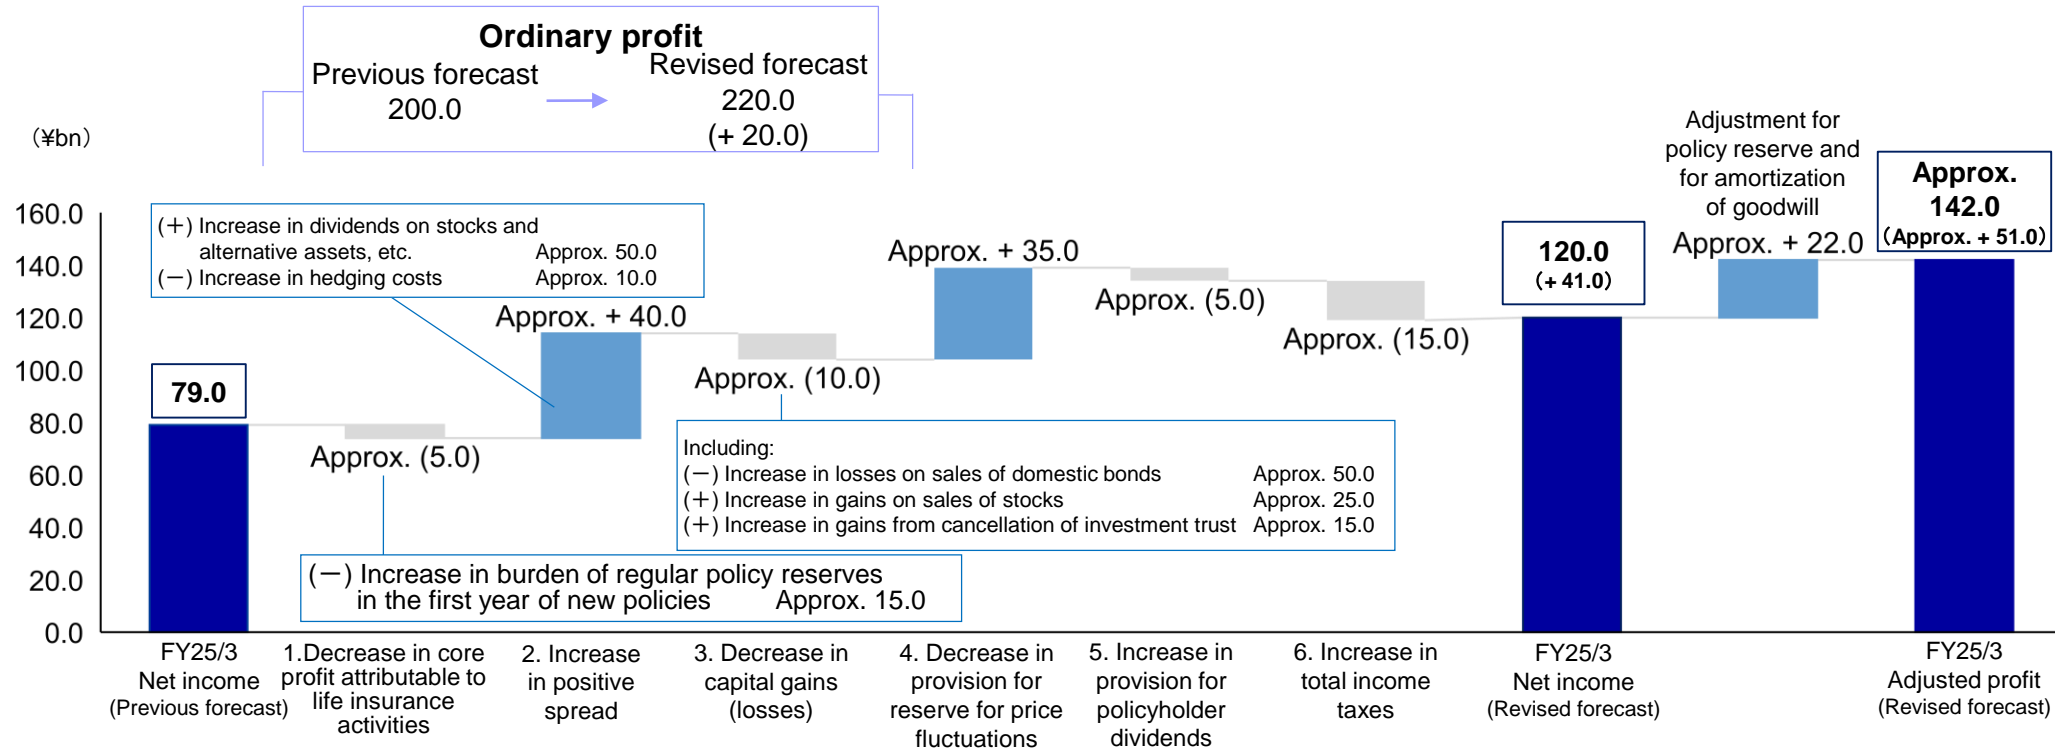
Ordinary profit
Previous forecast
200.0
Revised forecast
220.0
(+ 20.0)

(¥bn)

160.0
140.0
120.0
100.0
80.0
60.0
40.0
20.0
0.0

(+) Increase in dividends on stocks and alternative assets, etc. Approx. 50.0
(−) Increase in hedging costs Approx. 10.0

Approx. + 35.0

Adjustment for policy reserve and for amortization of goodwill

Approx. 142.0 (Approx. + 51.0)

120.0 (+ 41.0)

Approx. + 22.0

Approx. (5.0)

Approx. + 40.0

Approx. (15.0)

Approx. (10.0)

79.0

Approx. (5.0)

Including:
(−) Increase in losses on sales of domestic bonds Approx. 50.0
(+) Increase in gains on sales of stocks Approx. 25.0
(+) Increase in gains from cancellation of investment trust Approx. 15.0

(−) Increase in burden of regular policy reserves in the first year of new policies Approx. 15.0

FY25/3 Net income (Previous forecast)
1.Decrease in core profit attributable to life insurance activities
2. Increase in positive spread
3. Decrease in capital gains (losses)
4. Decrease in provision for reserve for price fluctuations
5. Increase in provision for policyholder dividends
6. Increase in total income taxes
FY25/3 Net income (Revised forecast)
FY25/3 Adjusted profit (Revised forecast)